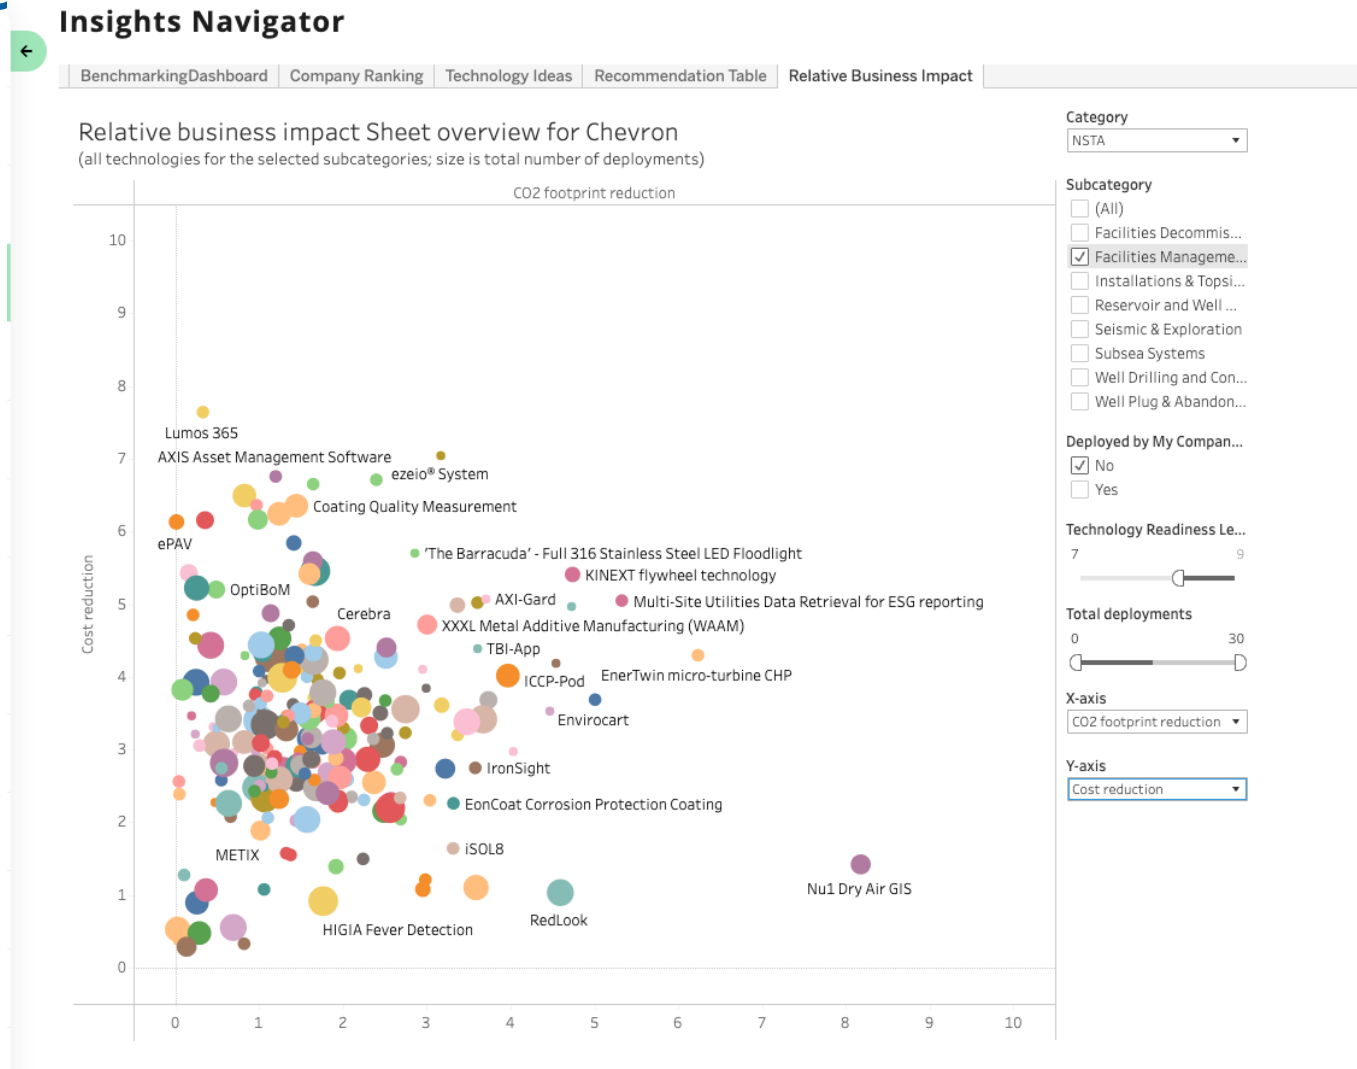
Insights Navigator

BenchmarkingDashboard | Company Ranking | Technology Ideas | Recommendation Table | Relative Business Impact

Relative business impact Sheet overview for Chevron
(all technologies for the selected subcategories; size is total number of deployments)

CO2 footprint reduction

Cost reduction

10
9
8
7
6
5
4
3
2
1
0

0 1 2 3 4 5 6 7 8 9 10

Lumos 365
AXIS Asset Management Software
ezeio® System
Coating Quality Measurement
ePAV
'The Barracuda' - Full 316 Stainless Steel LED Floodlight
KINEXT flywheel technology
OptiBoM
AXI-Gard
Multi-Site Utilities Data Retrieval for ESG reporting
Cerebra
XXXL Metal Additive Manufacturing (WAAM)
TBI-App
ICCP-Pod
EnerTwin micro-turbine CHP
Envirocart
IronSight
EonCoat Corrosion Protection Coating
iSOL8
METIX
Nu1 Dry Air GIS
RedLook
HIGIA Fever Detection

Category
NSTA

Subcategory
(All)
Facilities Decommis...
Facilities Manageme...
Installations & Topsi...
Reservoir and Well ...
Seismic & Exploration
Subsea Systems
Well Drilling and Con...
Well Plug & Abandon...

Deployed by My Compan...
No
Yes

Technology Readiness Le...
7
9

Total deployments
0
30

X-axis
CO2 footprint reduction

Y-axis
Cost reduction